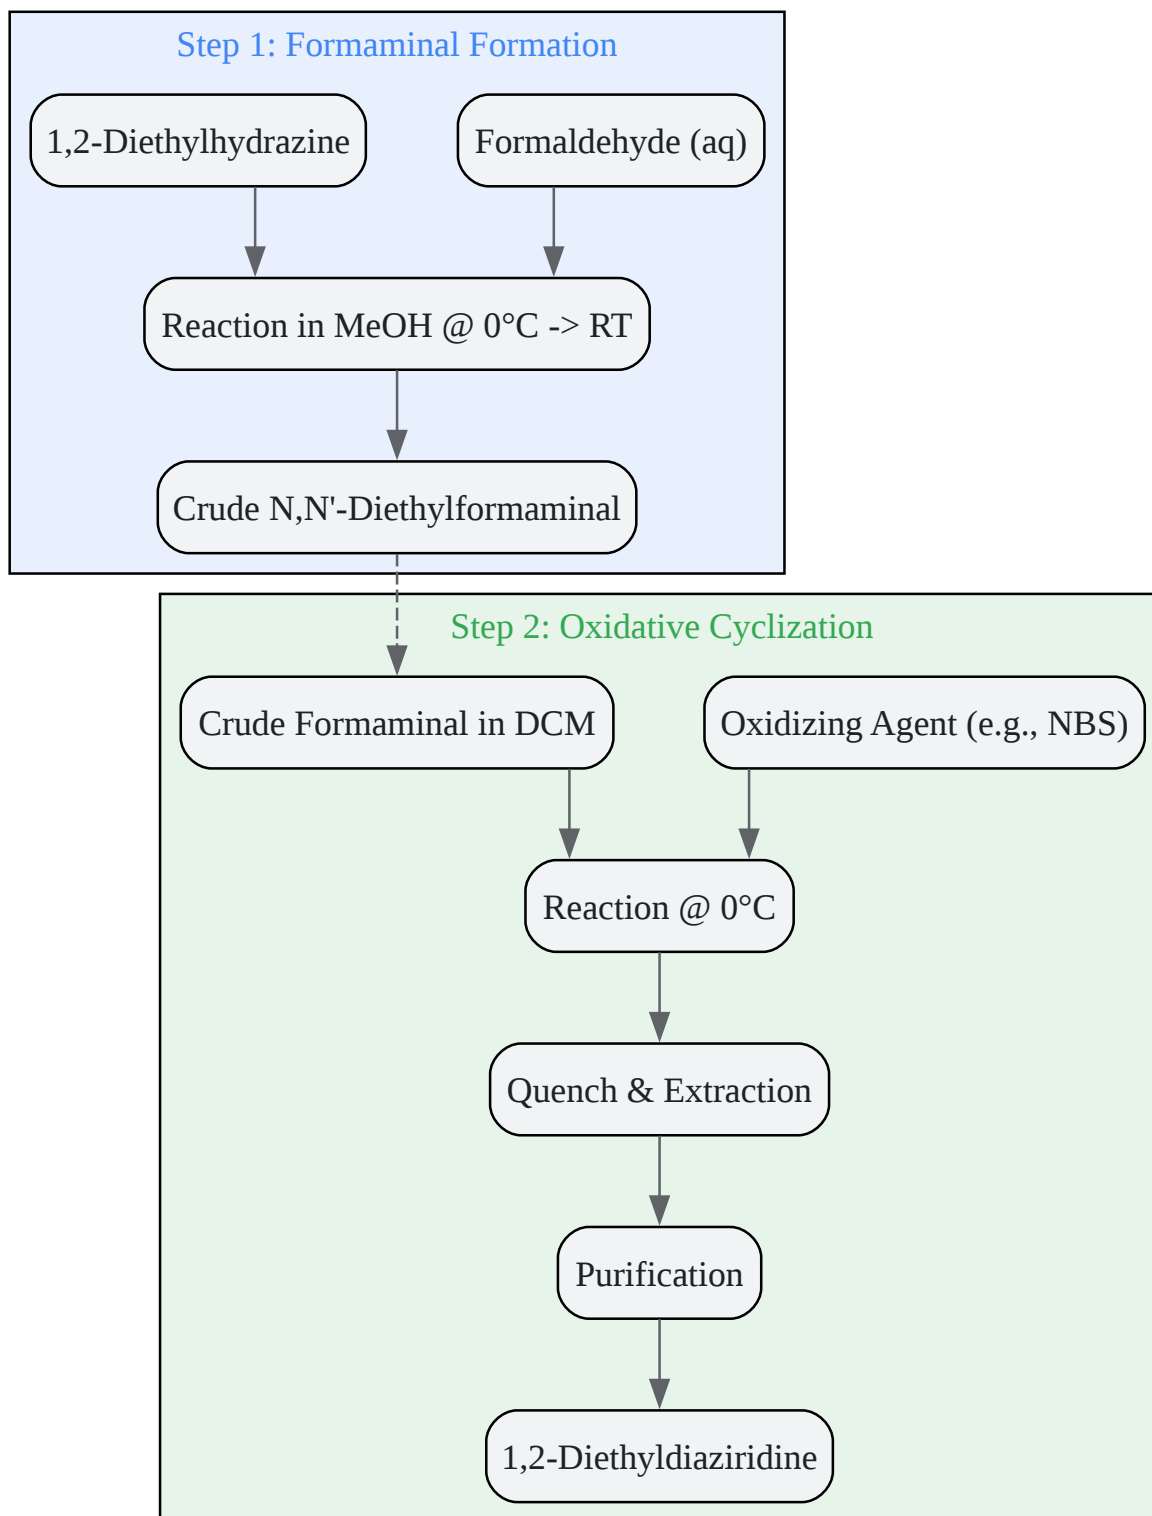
Step 1: Formaminal Formation

1,2-Diethylhydrazine

Formaldehyde (aq)

Reaction in MeOH @ 0°C -> RT

Crude N,N'-Diethylformaminal

Step 2: Oxidative Cyclization

Crude Formaminal in DCM

Oxidizing Agent (e.g., NBS)

Reaction @ 0°C

Quench & Extraction

Purification

1,2-Diethyldiaziridine